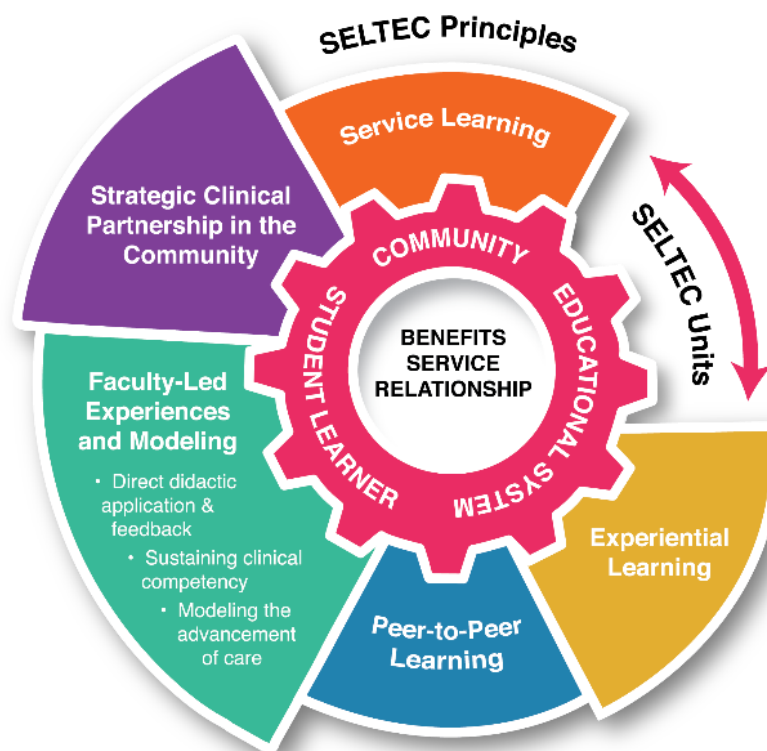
SELTEC Principles

Service Learning

SELTEC Units

Strategic Clinical Partnership in the Community

COMMUNITY

EDUCATIONAL SYSTEM

STUDENT LEARNER

BENEFITS SERVICE RELATIONSHIP

Faculty-Led Experiences and Modeling

• Direct didactic application & feedback

• Sustaining clinical competency

• Modeling the advancement of care

Experiential Learning

Peer-to-Peer Learning